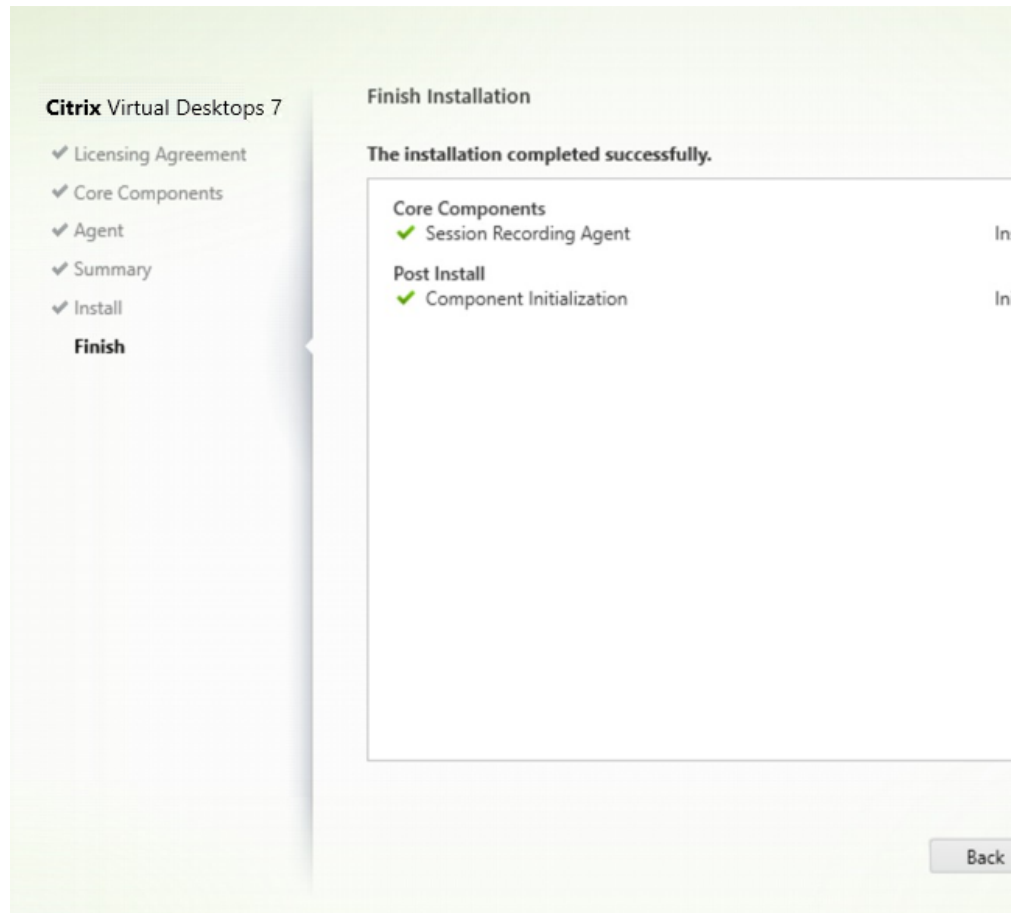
Citrix Virtual Desktops 7

✔ Licensing Agreement
✔ Core Components
✔ Agent
✔ Summary
✔ Install
Finish

Finish Installation

The installation completed successfully.

Core Components
✔ Session Recording Agent In

Post Install
✔ Component Initialization In

Back